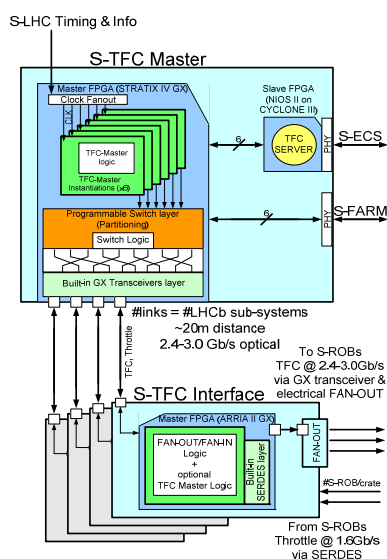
S-LHC Timing & Info

S-TFC Master

Master FPGA (STRATIX IV GX)

Clock Fanout

CLK

TFC-Master logic

TFC-Master Instantiations (x8)

Slave FPGA (NIOS II on CYCLONE III)

TFC SERVER

6

PHY

S-ECS

6

PHY

S-FARM

Programmable Switch layer (Partitioning)

Switch Logic

Built-in GX Transceivers layer

#links = #LHCb sub-systems
~20m distance
2.4-3.0 Gb/s optical

TFC, Throttle

S-TFC Interface

Master FPGA (ARRIA II GX)

FAN-OUT/FAN-IN Logic
+
optional
TFC Master Logic

Built-in SERDES layer

FAN-OUT

To S-ROBs
TFC @ 2.4-3.0Gb/s
via GX transceiver &
electrical FAN-OUT

#S-ROB/crate

From S-ROBs
Throttle @ 1.6Gb/s
via SERDES